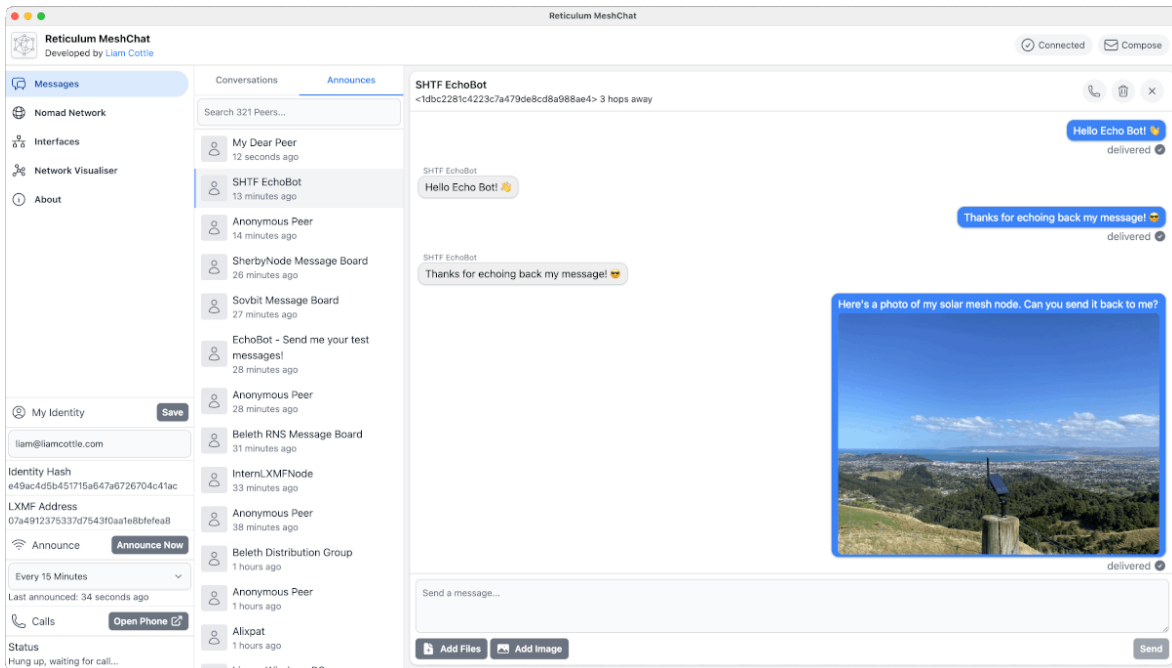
Reticulum MeshChat

Reticulum MeshChat
Developed by Liam Cottle

Connected
Compose

Messages
Nomad Network
Interfaces
Network Visualiser
About

My Identity
Save
liam@liamcottle.com
Identity Hash
e49ac4d5b451715a647a6726704c41ac
LXMF Address
07a4912375337d7543f0aa1e8bfefea8
Announce
Announce Now
Every 15 Minutes
Last announced: 34 seconds ago
Calls
Open Phone
Status
Hung up, waiting for call...

Conversations
Announces
Search 321 Peers...

My Dear Peer
12 seconds ago
SHTF EchoBot
13 minutes ago
Anonymous Peer
14 minutes ago
SherbyNode Message Board
26 minutes ago
Sovbit Message Board
27 minutes ago
EchoBot - Send me your test messages!
28 minutes ago
Anonymous Peer
28 minutes ago
Beleth RNS Message Board
31 minutes ago
InternLXMFNode
33 minutes ago
Anonymous Peer
38 minutes ago
Beleth Distribution Group
1 hours ago
Anonymous Peer
1 hours ago
Alixpat
1 hours ago

SHTF EchoBot
<1dbc2281c4223c7a479de8cd8a988ae4> 3 hops away

Hello Echo Bot! 👋
delivered
SHTF EchoBot
Hello Echo Bot! 👋
Thanks for echoing back my message! 😎
delivered
SHTF EchoBot
Thanks for echoing back my message! 😎
Here's a photo of my solar mesh node. Can you send it back to me?
delivered

Send a message...
Add Files
Add Image
Send